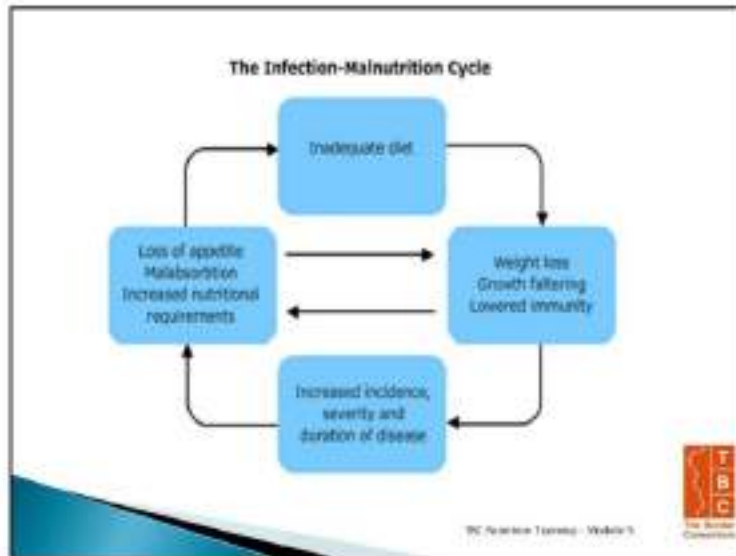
The Infection-Malnutrition Cycle

Inadequate diet

Weight loss
Growth faltering
Lowered immunity

Increased incidence, severity and duration of disease

Loss of appetite
Malabsorption
Increased nutritional requirements

T
B
C
The Border Consortium

TBC Nutrition Training - Module 5